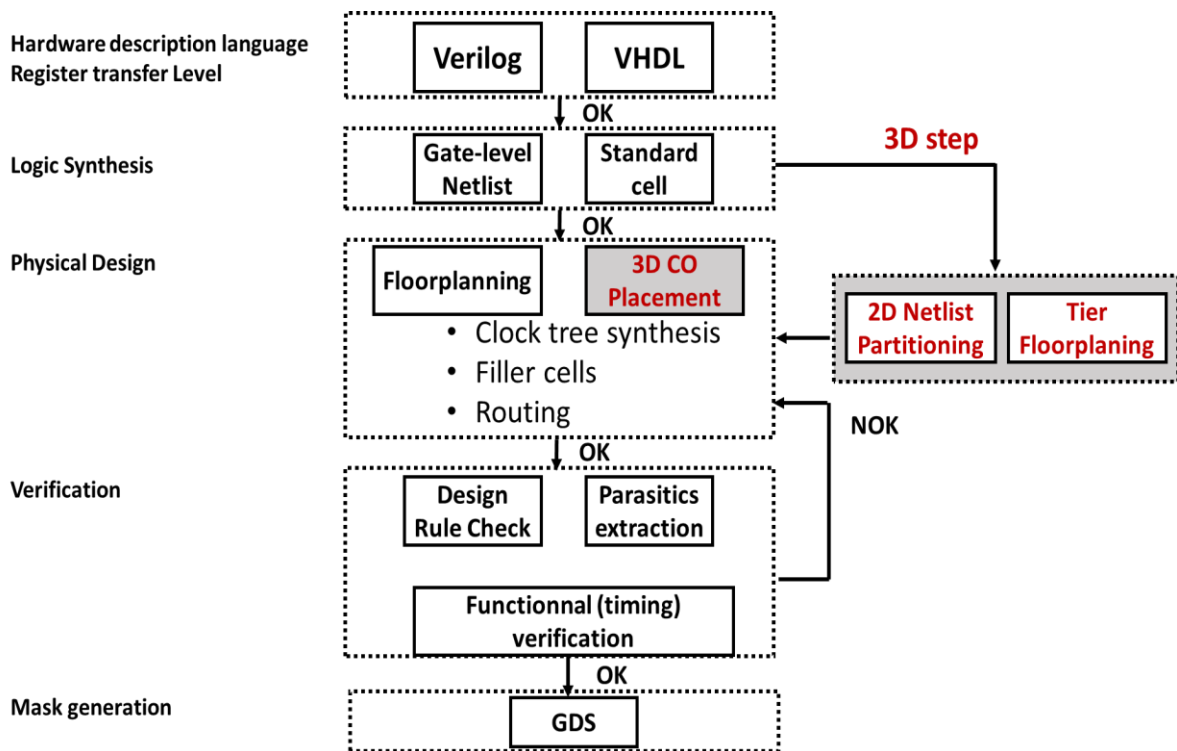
Hardware description language
Register transfer Level

Verilog

VHDL

OK

Logic Synthesis

Gate-level Netlist

Standard cell

3D step

OK

Physical Design

Floorplanning

3D CO Placement

2D Netlist Partitioning

Tier Floorplaning

• Clock tree synthesis
• Filler cells
• Routing

NOK

OK

Verification

Design Rule Check

Parasitics extraction

Functionnal (timing) verification

OK

Mask generation

GDS